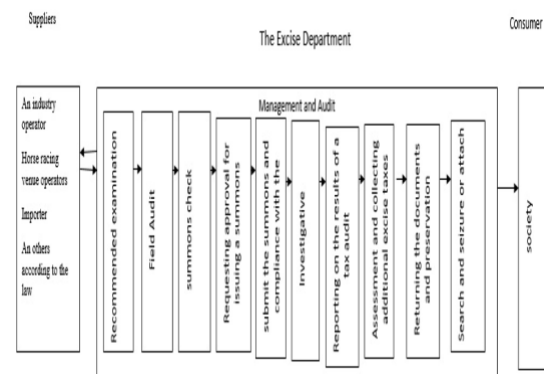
Suppliers

The Excise Department

Consumer

An industry operator

Horse racing venue operators

Importer

An others according to the law

Management and Audit

Recommended examination

Field Audit

summons check

Requesting approval for issuing a summons

submit the summons and compliance with the

Investigative

Reporting on the results of a tax audit

Assessment and collecting additional excise taxes

Returning the documents and preservation

Search and seizure or attach

society